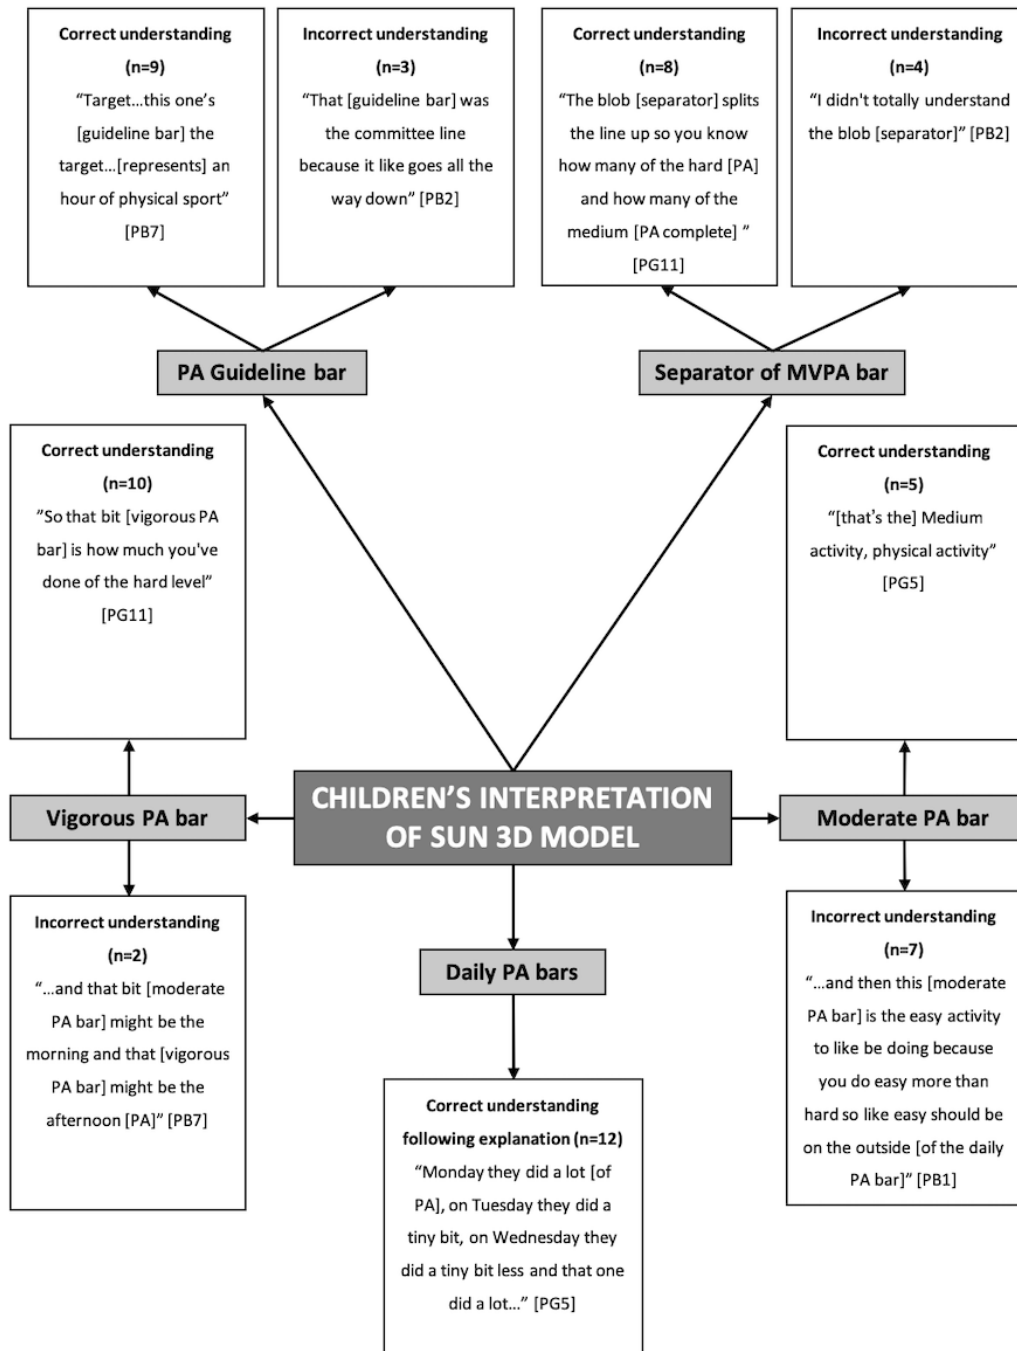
Correct understanding
(n=9)
"Target…this one's [guideline bar] the target…[represents] an hour of physical sport" [PB7]

Incorrect understanding
(n=3)
"That [guideline bar] was the committee line because it like goes all the way down" [PB2]

Correct understanding
(n=8)
"The blob [separator] splits the line up so you know how many of the hard [PA] and how many of the medium [PA complete] " [PG11]

Incorrect understanding
(n=4)
"I didn't totally understand the blob [separator]" [PB2]

PA Guideline bar

Separator of MVPA bar

Correct understanding
(n=10)
"So that bit [vigorous PA bar] is how much you've done of the hard level" [PG11]

Correct understanding
(n=5)
"[that's the] Medium activity, physical activity" [PG5]

CHILDREN'S INTERPRETATION OF SUN 3D MODEL

Vigorous PA bar

Moderate PA bar

Incorrect understanding
(n=2)
"…and that bit [moderate PA bar] might be the morning and that [vigorous PA bar] might be the afternoon [PA]" [PB7]

Daily PA bars

Incorrect understanding
(n=7)
"…and then this [moderate PA bar] is the easy activity to like be doing because you do easy more than hard so like easy should be on the outside [of the daily PA bar]" [PB1]

Correct understanding following explanation (n=12)
"Monday they did a lot [of PA], on Tuesday they did a tiny bit, on Wednesday they did a tiny bit less and that one did a lot…" [PG5]